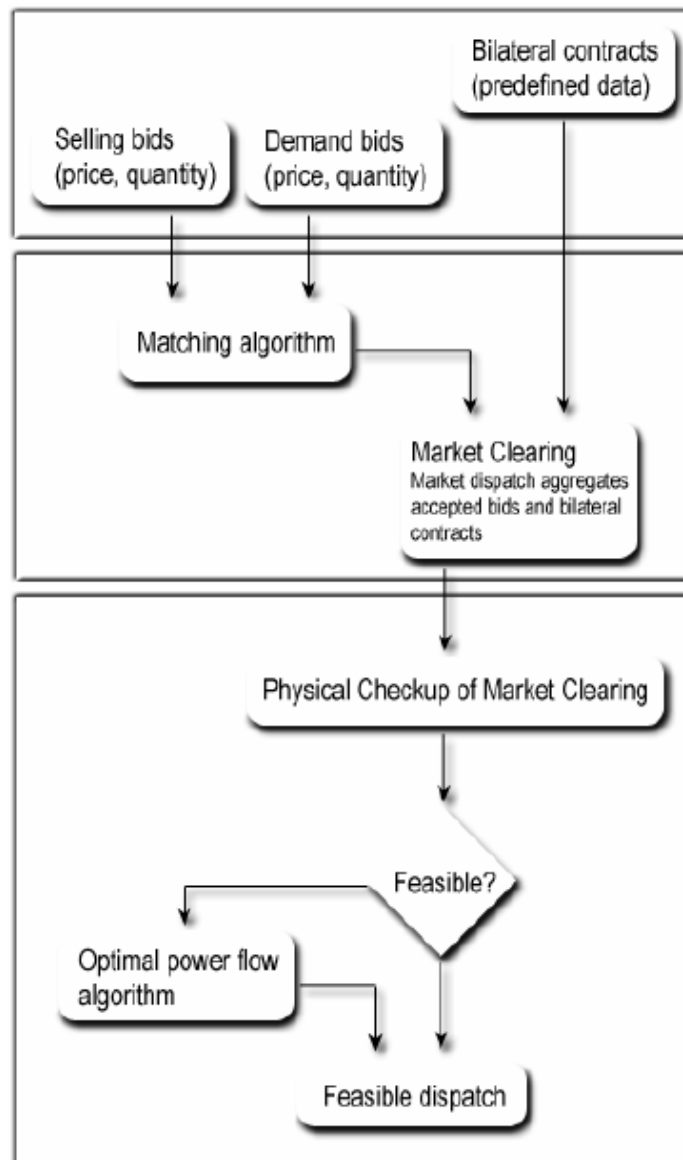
Bilateral contracts (predefined data)

Selling bids (price, quantity)

Demand bids (price, quantity)

Matching algorithm

Market Clearing
Market dispatch aggregates accepted bids and bilateral contracts

Physical Checkup of Market Clearing

Feasible?

Optimal power flow algorithm

Feasible dispatch